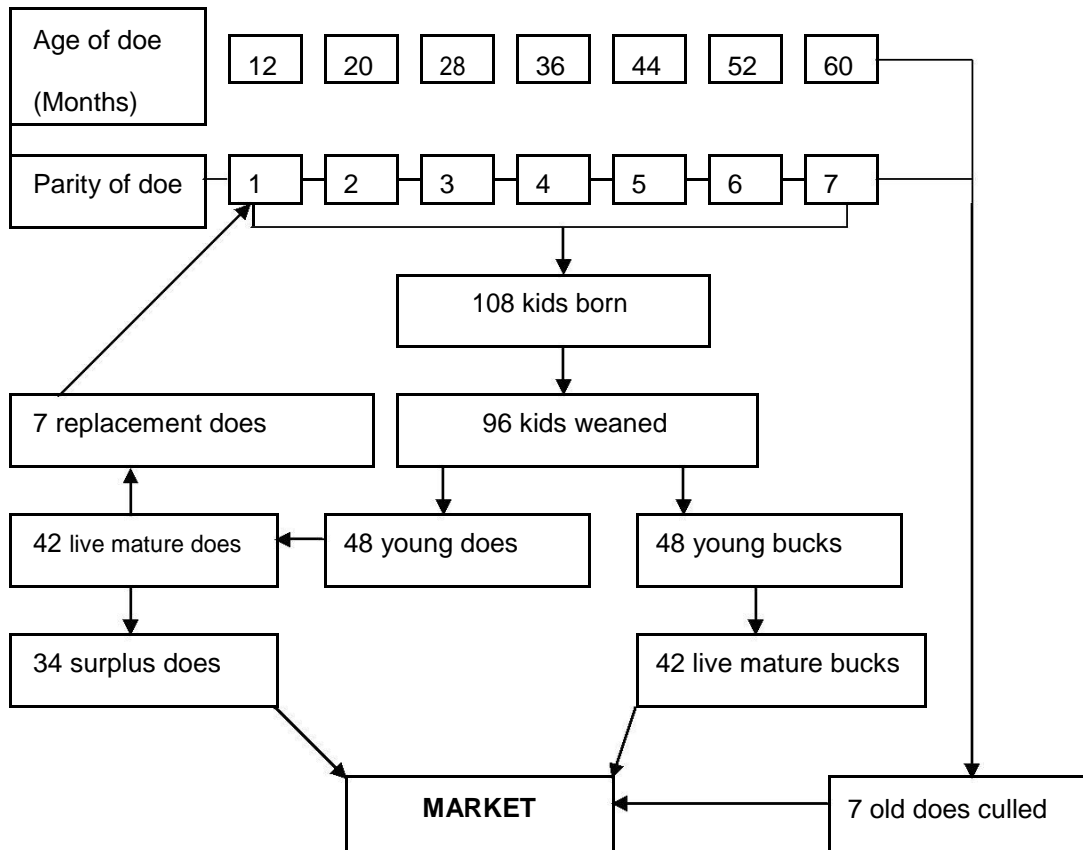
Age of doe (Months)

12

20

28

36

44

52

60

Parity of doe

1

2

3

4

5

6

7

108 kids born

7 replacement does

96 kids weaned

42 live mature does

48 young does

48 young bucks

34 surplus does

42 live mature bucks

MARKET

7 old does culled